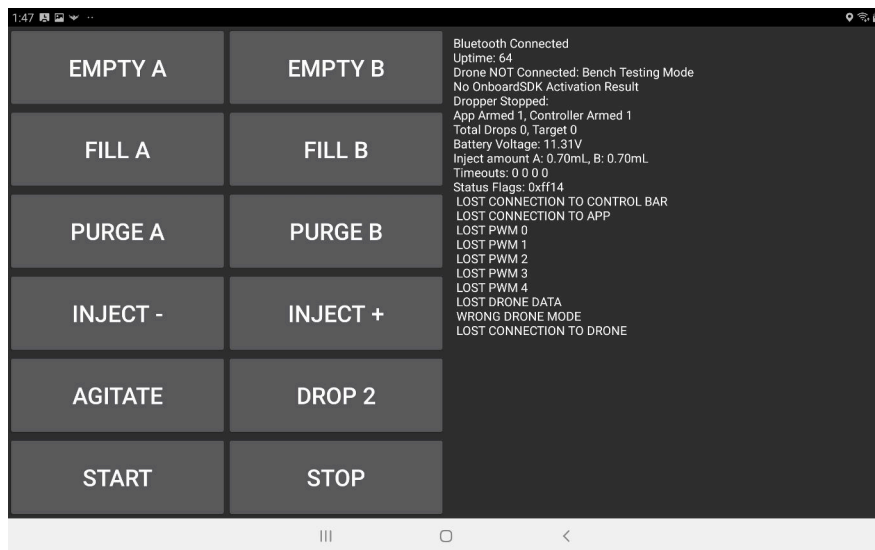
1:47

EMPTY A
EMPTY B
FILL A
FILL B
PURGE A
PURGE B
INJECT -
INJECT +
AGITATE
DROP 2
START
STOP

Bluetooth Connected
Uptime: 64
Drone NOT Connected: Bench Testing Mode
No OnboardSDK Activation Result
Dropper Stopped:
App Armed 1, Controller Armed 1
Total Drops 0, Target 0
Battery Voltage: 11.31V
Inject amount A: 0.70mL, B: 0.70mL
Timeouts: 0 0 0 0
Status Flags: 0xff14
LOST CONNECTION TO CONTROL BAR
LOST CONNECTION TO APP
LOST PWM 0
LOST PWM 1
LOST PWM 2
LOST PWM 3
LOST PWM 4
LOST DRONE DATA
WRONG DRONE MODE
LOST CONNECTION TO DRONE